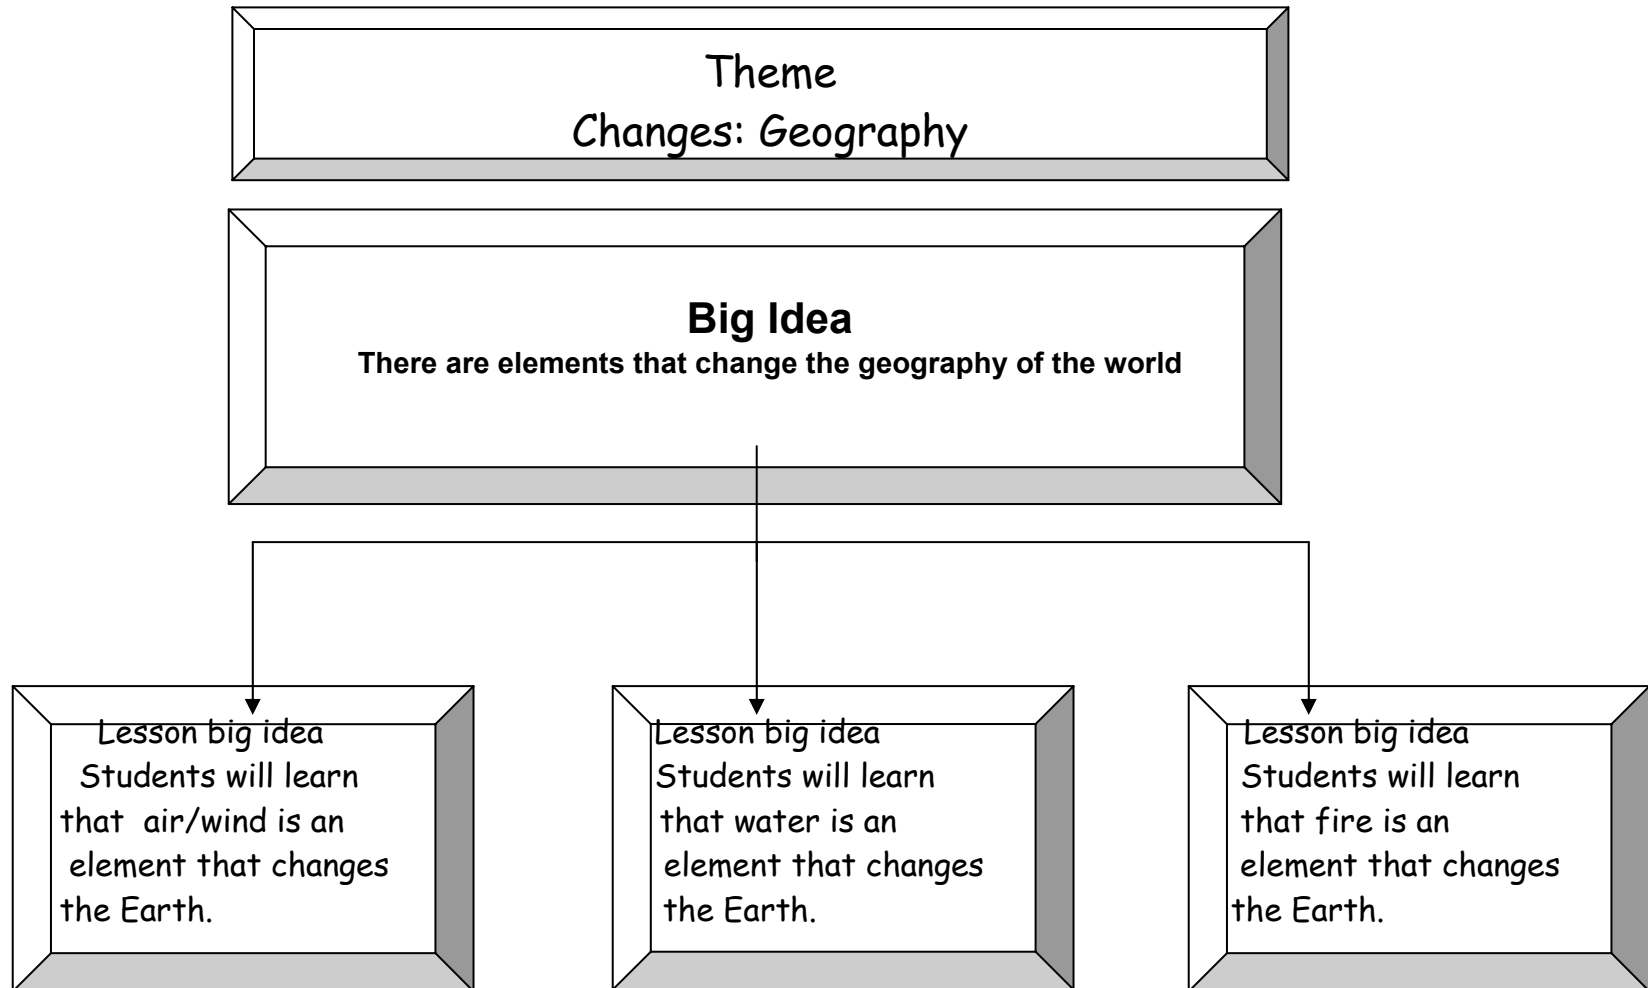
Theme
Changes: Geography

**Big Idea**
**There are elements that change the geography of the world**

Lesson big idea
Students will learn that air/wind is an element that changes the Earth.

Lesson big idea
Students will learn that water is an element that changes the Earth.

Lesson big idea
Students will learn that fire is an element that changes the Earth.